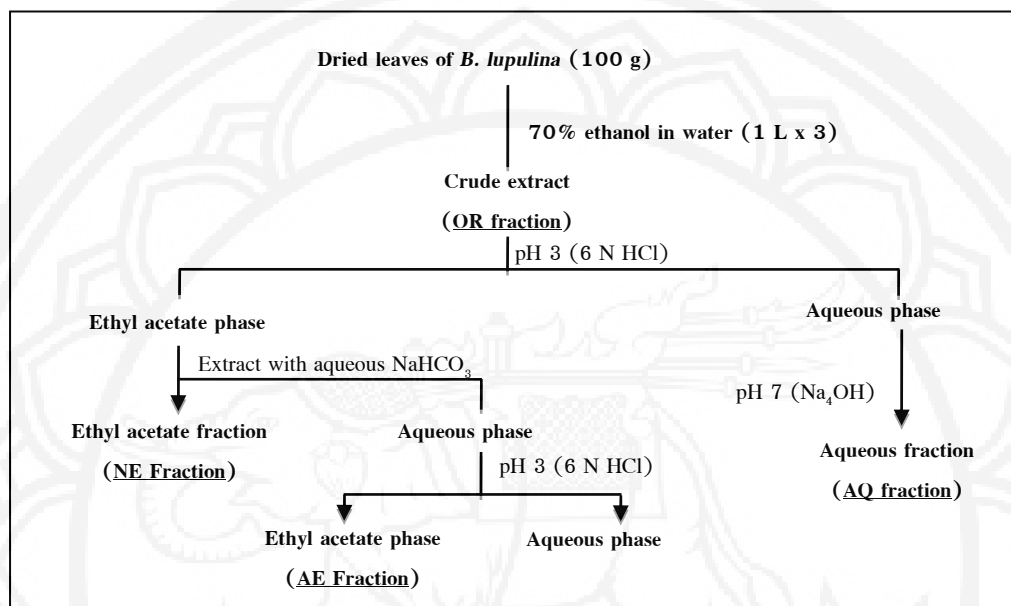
Dried leaves of *B. lupulina* (100 g)

70% ethanol in water (1 L x 3)

Crude extract

(OR fraction)

pH 3 (6 N HCl)

Ethyl acetate phase

Aqueous phase

Extract with aqueous $NaHCO_3$

pH 7 ($Na_4OH$)

Ethyl acetate fraction

(NE Fraction)

Aqueous phase

pH 3 (6 N HCl)

Aqueous fraction

(AQ fraction)

Ethyl acetate phase

(AE Fraction)

Aqueous phase